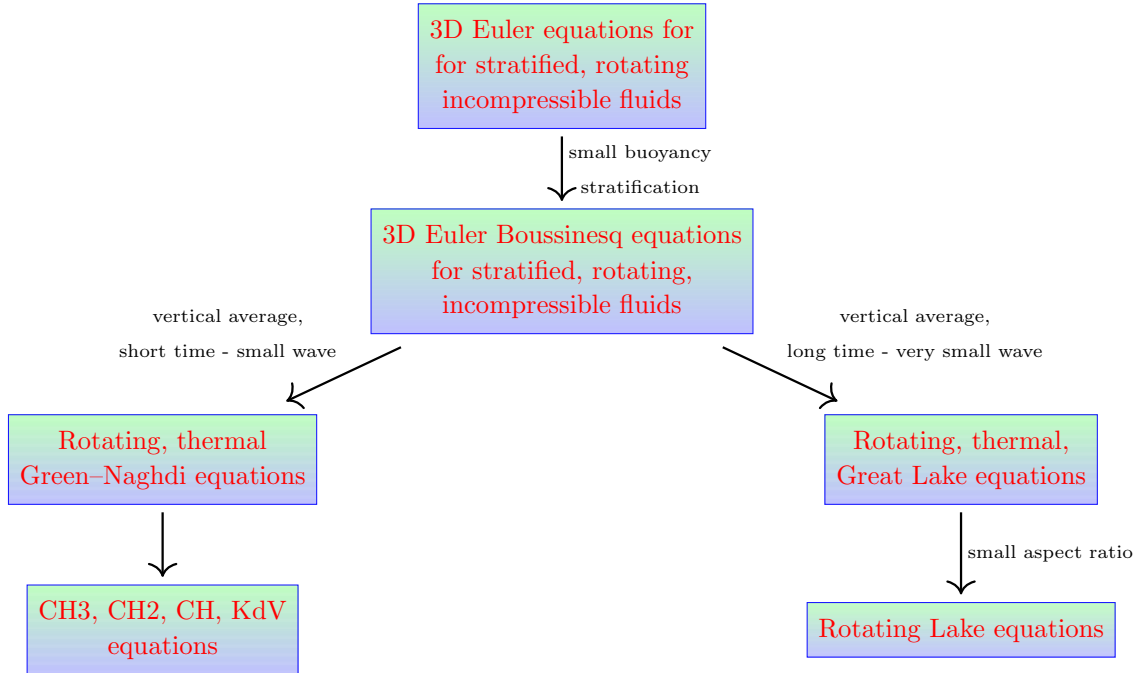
3D Euler equations for for stratified, rotating incompressible fluids

small buoyancy stratification

3D Euler Boussinesq equations for stratified, rotating, incompressible fluids

vertical average, short time - small wave

vertical average, long time - very small wave

Rotating, thermal Green–Naghdi equations

Rotating, thermal, Great Lake equations

small aspect ratio

CH3, CH2, CH, KdV equations

Rotating Lake equations